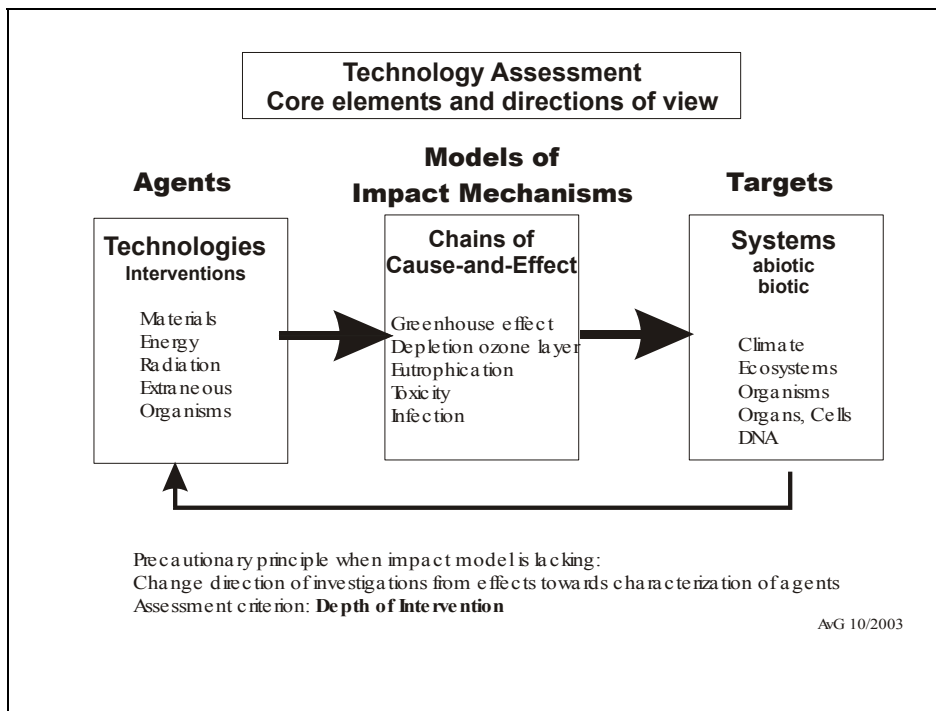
Technology Assessment
Core elements and directions of view

Agents

Models of
Impact Mechanisms

Targets

Technologies
Interventions

Materials
Energy
Radiation
Extraneous
Organisms

Chains of
Cause-and-Effect

Greenhouse effect
Depletion ozone layer
Eutrophication
Toxicity
Infection

Systems
abiotic
biotic

Climate
Ecosystems
Organisms
Organs, Cells
DNA

Precautionary principle when impact model is lacking:
Change direction of investigations from effects towards characterization of agents
Assessment criterion: **Depth of Intervention**

AvG 10/2003